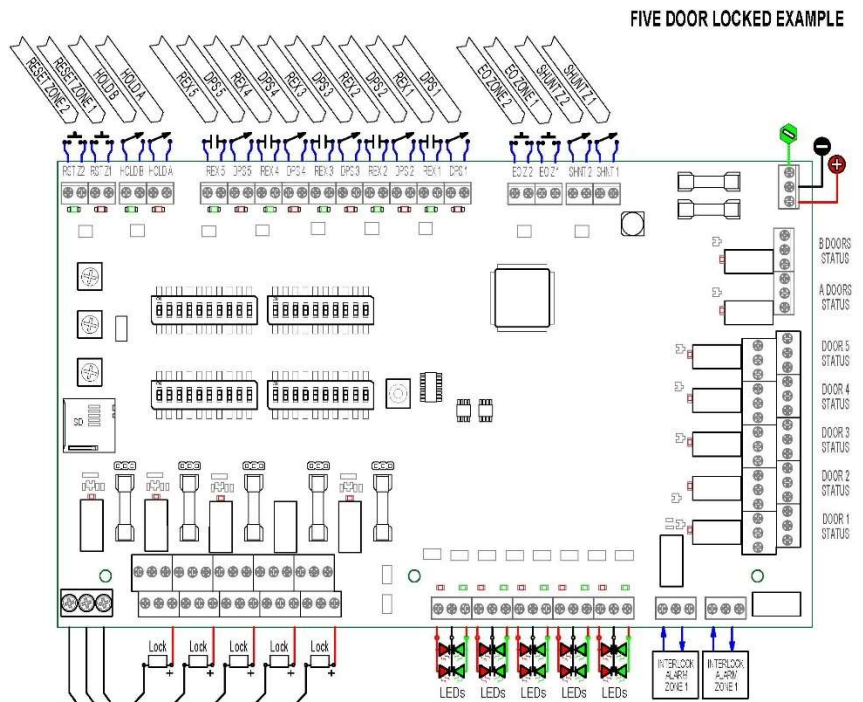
FIVE DOOR LOCKED EXAMPLE

RESET ZONE 2
RESET ZONE 1
HOLD B
HOLD A
REX 5
DPS 5
REX 4
DPS 4
REX 3
DPS 3
REX 2
DPS 2
REX 1
DPS 1
EO ZONE 2
EO ZONE 1
SHUNT Z 2
SHUNT Z 1

RST Z2
RST Z1
HOLD B
HOLD A
REX 5
DPS 5
REX 4
DPS 4
REX 3
DPS 3
REX 2
DPS 2
REX 1
DPS 1
EO Z 2
EO Z 1
SHNT 2
SHNT 1

B DOORS STATUS
A DOORS STATUS
DOOR 5 STATUS
DOOR 4 STATUS
DOOR 3 STATUS
DOOR 2 STATUS
DOOR 1 STATUS

SD

Lock
Lock
Lock
Lock
Lock

LEDs
LEDs
LEDs
LEDs
LEDs

INTERLOCK ALARM ZONE 1
INTERLOCK ALARM ZONE 1